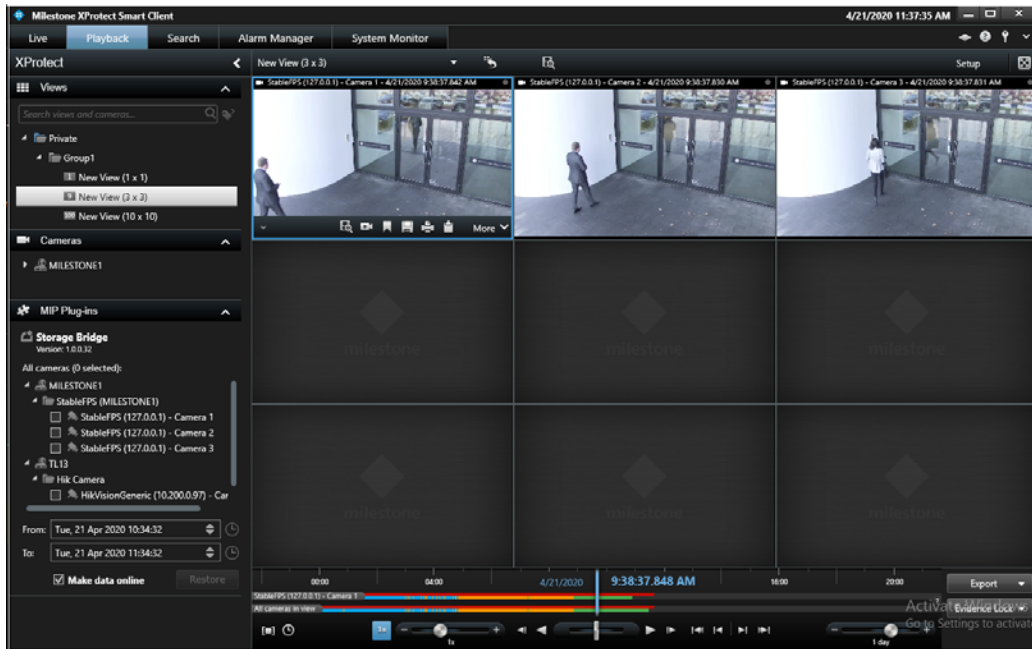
Milestone XProtect Smart Client

4/21/2020 11:37:35 AM

Live | Playback | Search | Alarm Manager | System Monitor

XProtect

New View (3 x 3)

Setup

Views

Search views and cameras...

Private
Group1
New View (1 x 1)
New View (3 x 3)
New View (10 x 10)

Cameras

MILESTONE1

MIP Plug-ins

Storage Bridge
Version: 1.0.0.32

All cameras (0 selected):
MILESTONE1
StableFPS (MILESTONE1)
StableFPS (127.0.0.1) - Camera 1
StableFPS (127.0.0.1) - Camera 2
StableFPS (127.0.0.1) - Camera 3
TL13
Hik Camera
HikVisionGeneric (10.200.0.97) - Car

From: Tue, 21 Apr 2020 10:34:32
To: Tue, 21 Apr 2020 11:34:32

Make data online
Restore

StableFPS (127.0.0.1) - Camera 1 - 4/21/2020 9:38:37.842 AM
StableFPS (127.0.0.1) - Camera 2 - 4/21/2020 9:38:37.830 AM
StableFPS (127.0.0.1) - Camera 3 - 4/21/2020 9:38:37.831 AM

More

milestone
milestone
milestone
milestone
milestone
milestone

00:00
04:00
4/21/2020
9:38:37.848 AM
16:00
20:00

StableFPS (127.0.0.1) - Camera 1
All cameras in view

Export
Evidence Lock

1x
1x
1 day

Activate Windows
Go to Settings to activate